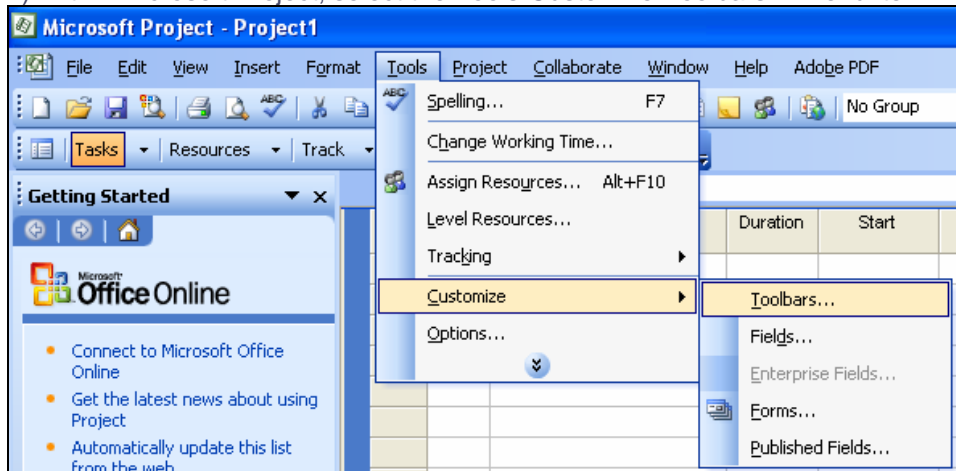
Microsoft Project - Project1

File Edit View Insert Format Tools Project Collaborate Window Help Adobe PDF

No Group

Tasks ▾ | Resources ▾ | Track ▾

Getting Started

Microsoft Office Online

• Connect to Microsoft Office Online
• Get the latest news about using Project
• Automatically update this list from the web

Spelling... F7
Change Working Time...
Assign Resources... Alt+F10
Level Resources...
Tracking
Customize
Options...

Toolbars...
Fields...
Enterprise Fields...
Forms...
Published Fields...

Duration | Start